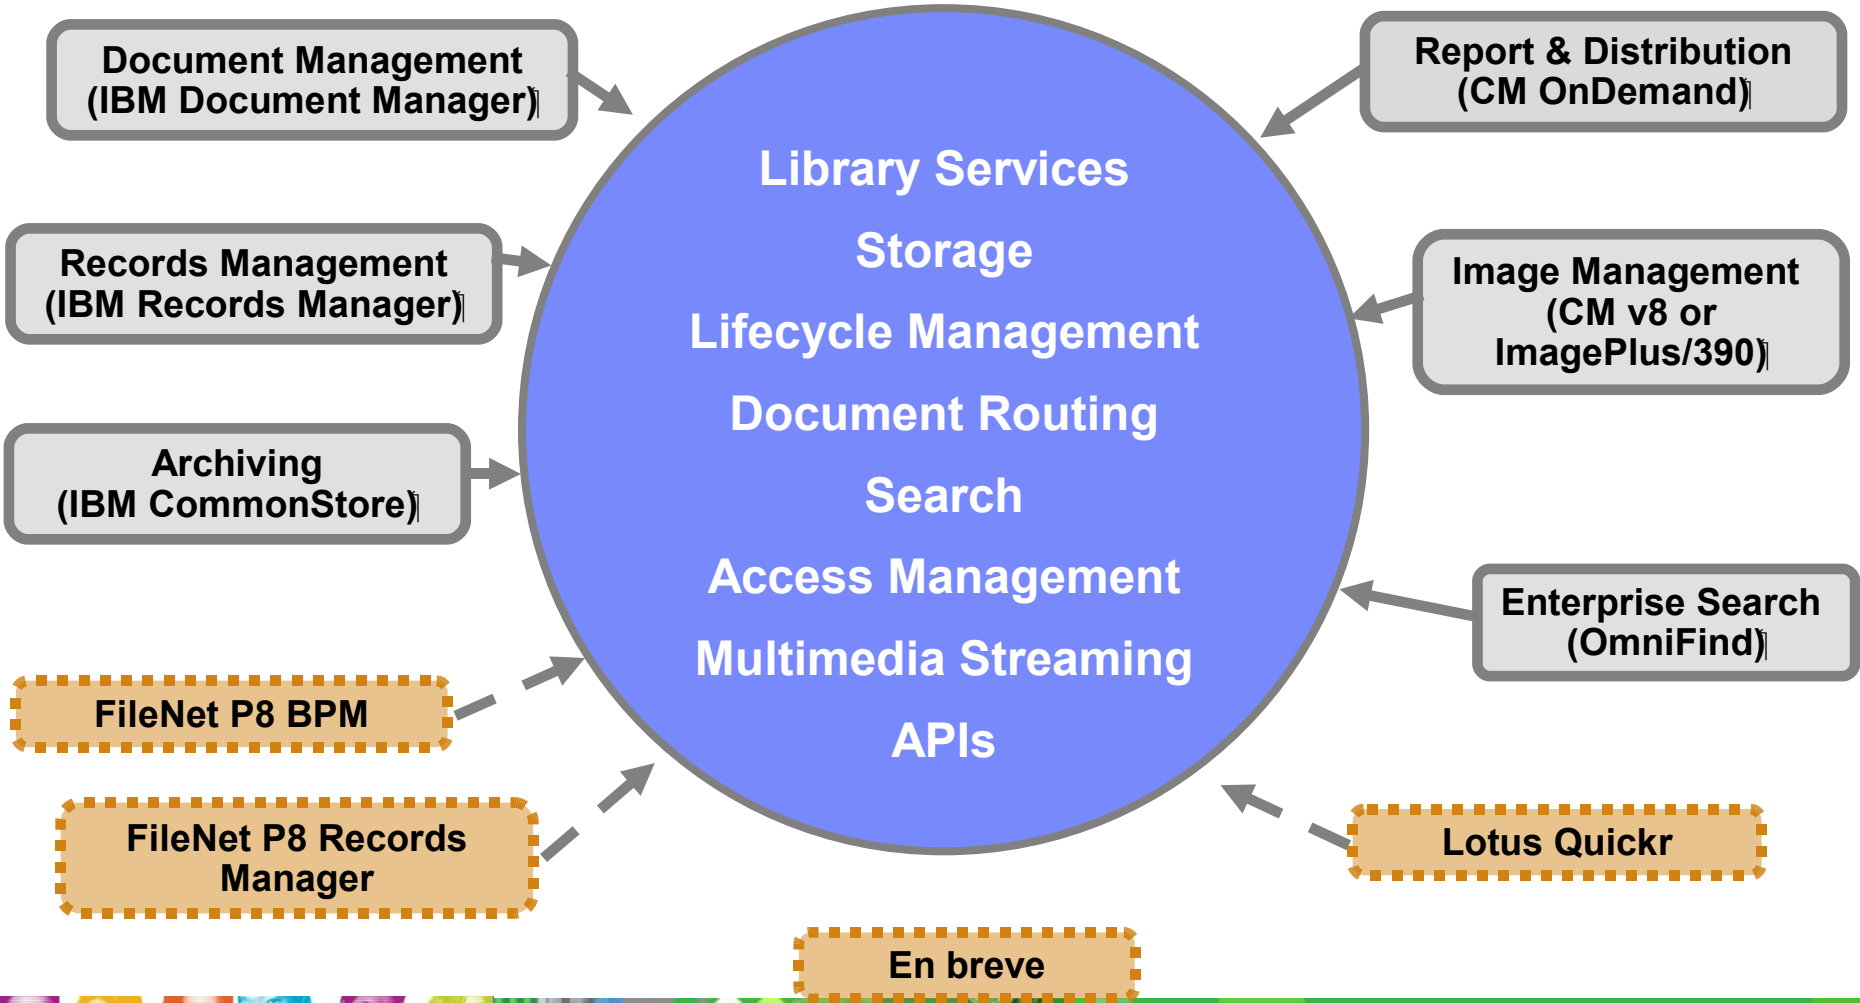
Document Management
(IBM Document Manager)

Report & Distribution
(CM OnDemand)

Library Services
Storage
Lifecycle Management
Document Routing
Search
Access Management
Multimedia Streaming
APIs

Records Management
(IBM Records Manager)

Image Management
(CM v8 or
ImagePlus/390)

Archiving
(IBM CommonStore)

Enterprise Search
(OmniFind)

FileNet P8 BPM

FileNet P8 Records
Manager

Lotus Quickr

En breve